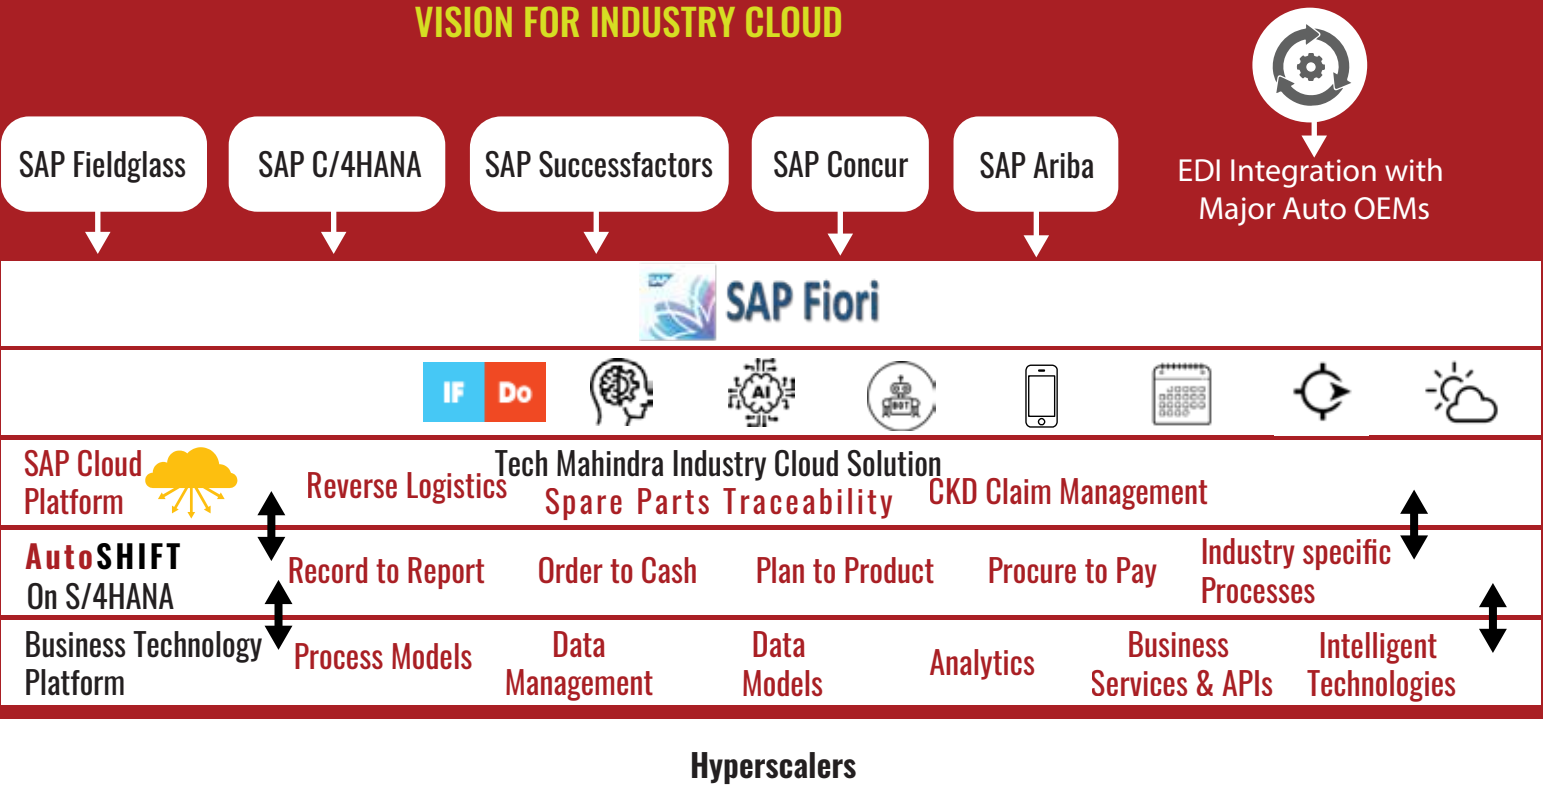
VISION FOR INDUSTRY CLOUD

SAP Fieldglass

SAP C/4HANA

SAP Successfactors

SAP Concur

SAP Ariba

EDI Integration with Major Auto OEMs

SAP Fiori

IF Do

AI

BOT

SAP Cloud Platform

Tech Mahindra Industry Cloud Solution

Reverse Logistics

Spare Parts Traceability

CKD Claim Management

AutoSHIFT On S/4HANA

Record to Report

Order to Cash

Plan to Product

Procure to Pay

Industry specific Processes

Business Technology Platform

Process Models

Data Management

Data Models

Analytics

Business Services & APIs

Intelligent Technologies

Hyperscalers